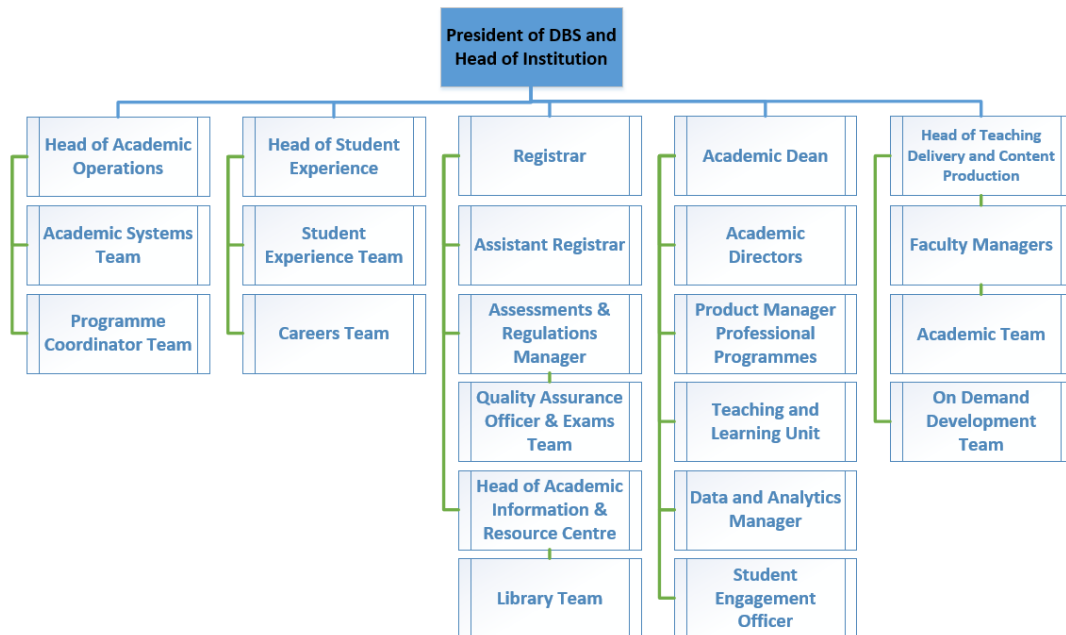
President of DBS and Head of Institution

Head of Academic Operations

Academic Systems Team

Programme Coordinator Team

Head of Student Experience

Student Experience Team

Careers Team

Registrar

Assistant Registrar

Assessments & Regulations Manager

Quality Assurance Officer & Exams Team

Head of Academic Information & Resource Centre

Library Team

Academic Dean

Academic Directors

Product Manager Professional Programmes

Teaching and Learning Unit

Data and Analytics Manager

Student Engagement Officer

Head of Teaching Delivery and Content Production

Faculty Managers

Academic Team

On Demand Development Team